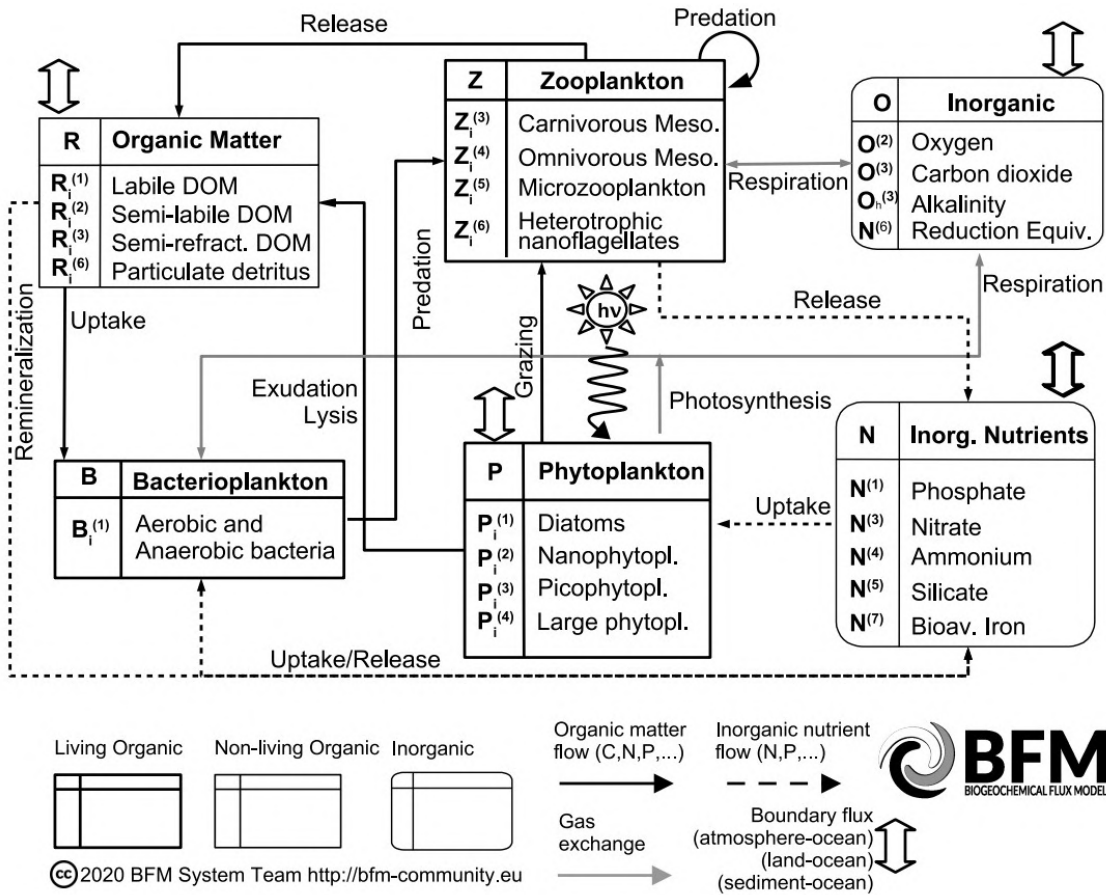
Release

Predation

| R | Organic Matter |
|---|---|
| $R_i^{(1)}$ | Labile DOM |
| $R_i^{(2)}$ | Semi-labile DOM |
| $R_i^{(3)}$ | Semi-refract. DOM |
| $R_i^{(6)}$ | Particulate detritus |

| Z | Zooplankton |
|---|---|
| $Z_i^{(3)}$ | Carnivorous Meso. |
| $Z_i^{(4)}$ | Omnivorous Meso. |
| $Z_i^{(5)}$ | Microzooplankton |
| $Z_i^{(6)}$ | Heterotrophic nanoflagellates |

| O | Inorganic |
|---|---|
| $O^{(2)}$ | Oxygen |
| $O^{(3)}$ | Carbon dioxide |
| $O_h^{(3)}$ | Alkalinity |
| $N^{(6)}$ | Reduction Equiv. |

Respiration

Release

Respiration

Remineralization

Uptake

Predation

Grazing

hv

Exudation
Lysis

Photosynthesis

| B | Bacterioplankton |
|---|---|
| $B_i^{(1)}$ | Aerobic and Anaerobic bacteria |

| P | Phytoplankton |
|---|---|
| $P_i^{(1)}$ | Diatoms |
| $P_i^{(2)}$ | Nanophytopl. |
| $P_i^{(3)}$ | Picophytopl. |
| $P_i^{(4)}$ | Large phytopl. |

Uptake

| N | Inorg. Nutrients |
|---|---|
| $N^{(1)}$ | Phosphate |
| $N^{(3)}$ | Nitrate |
| $N^{(4)}$ | Ammonium |
| $N^{(5)}$ | Silicate |
| $N^{(7)}$ | Bioav. Iron |

Uptake/Release

Living Organic Non-living Organic Inorganic

Organic matter flow (C,N,P,...)

Inorganic nutrient flow (N,P,...)

BFM
BIOGEOCHEMICAL FLUX MODEL

Gas exchange

Boundary flux (atmosphere-ocean) (land-ocean) (sediment-ocean)

cc 2020 BFM System Team http://bfm-community.eu